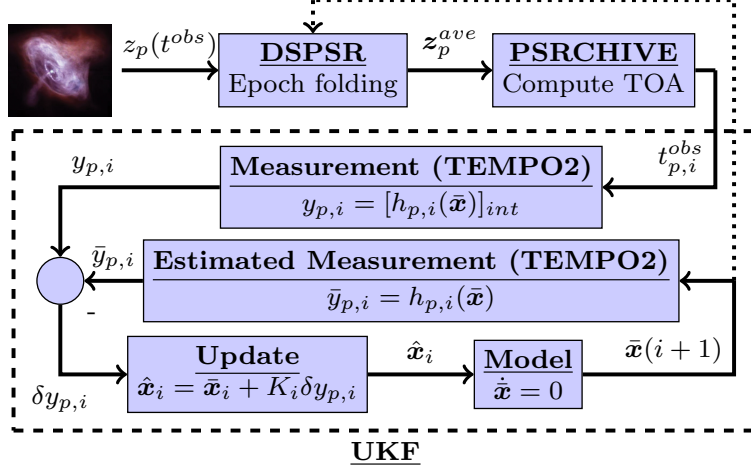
$z_p(t^{obs})$

DSPSR
Epoch folding

$\boldsymbol{z}_p^{ave}$

PSRCHIVE
Compute TOA

$t_{p,i}^{obs}$

$y_{p,i}$

Measurement (TEMPO2)
$y_{p,i} = [h_{p,i}(\bar{\boldsymbol{x}})]_{int}$

$\bar{y}_{p,i}$

Estimated Measurement (TEMPO2)
$\bar{y}_{p,i} = h_{p,i}(\bar{\boldsymbol{x}})$

-

$\delta y_{p,i}$

Update
$\hat{\boldsymbol{x}}_i = \bar{\boldsymbol{x}}_i + K_i \delta y_{p,i}$

$\hat{\boldsymbol{x}}_i$

Model
$\dot{\bar{\boldsymbol{x}}} = 0$

$\bar{\boldsymbol{x}}(i+1)$

UKF